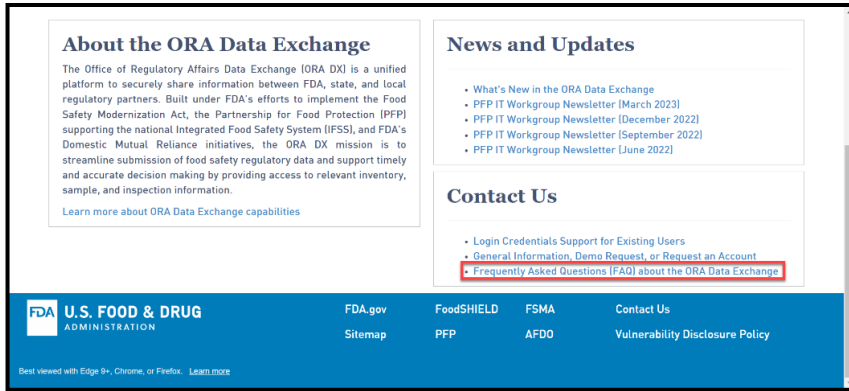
About the ORA Data Exchange

The Office of Regulatory Affairs Data Exchange (ORA DX) is a unified platform to securely share information between FDA, state, and local regulatory partners. Built under FDA's efforts to implement the Food Safety Modernization Act, the Partnership for Food Protection (PFP) supporting the national Integrated Food Safety System (IFSS), and FDA's Domestic Mutual Reliance initiatives, the ORA DX mission is to streamline submission of food safety regulatory data and support timely and accurate decision making by providing access to relevant inventory, sample, and inspection information.

Learn more about ORA Data Exchange capabilities

News and Updates

- What's New in the ORA Data Exchange
- PFP IT Workgroup Newsletter (March 2023)
- PFP IT Workgroup Newsletter (December 2022)
- PFP IT Workgroup Newsletter (September 2022)
- PFP IT Workgroup Newsletter (June 2022)

Contact Us

- Login Credentials Support for Existing Users
- General Information, Demo Request, or Request an Account
- Frequently Asked Questions (FAQ) about the ORA Data Exchange

FDA U.S. FOOD & DRUG ADMINISTRATION

FDA.gov FoodSHIELD FSMA Contact Us
Sitemap PFP AFDO Vulnerability Disclosure Policy

Best viewed with Edge 9+, Chrome, or Firefox. Learn more